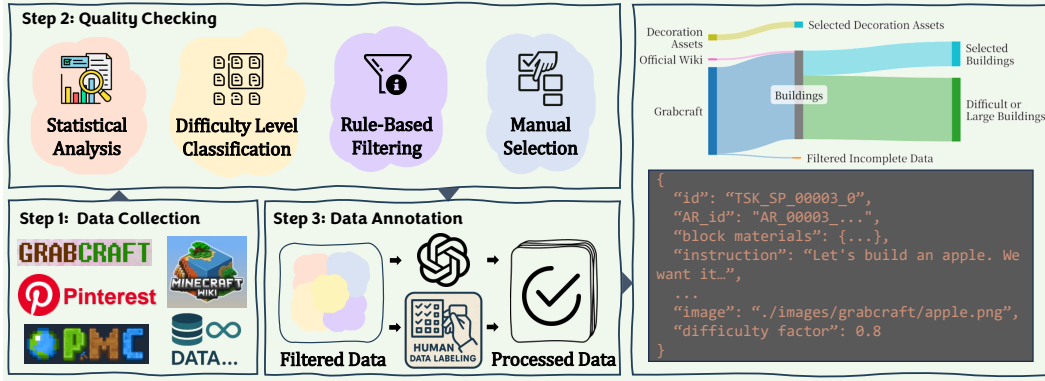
Step 2: Quality Checking

Statistical Analysis

Difficulty Level Classification

Rule-Based Filtering

Manual Selection

Step 1: Data Collection

GRABCRAFT

MINECRAFT WIKI

Pinterest

PMC

DATA...

Step 3: Data Annotation

HUMAN DATA LABELING

Filtered Data

Processed Data

Decoration Assets

Official Wiki

Grabcraft

Selected Decoration Assets

Buildings

Selected Buildings

Difficult or Large Buildings

Filtered Incomplete Data

{
"id": "TSK_SP_00003_0",
"AR_id": "AR_00003_...",
"block materials": {...},
"instruction": "Let's build an apple. We want it…",
...
"image": "./images/grabcraft/apple.png",
"difficulty factor": 0.8
}